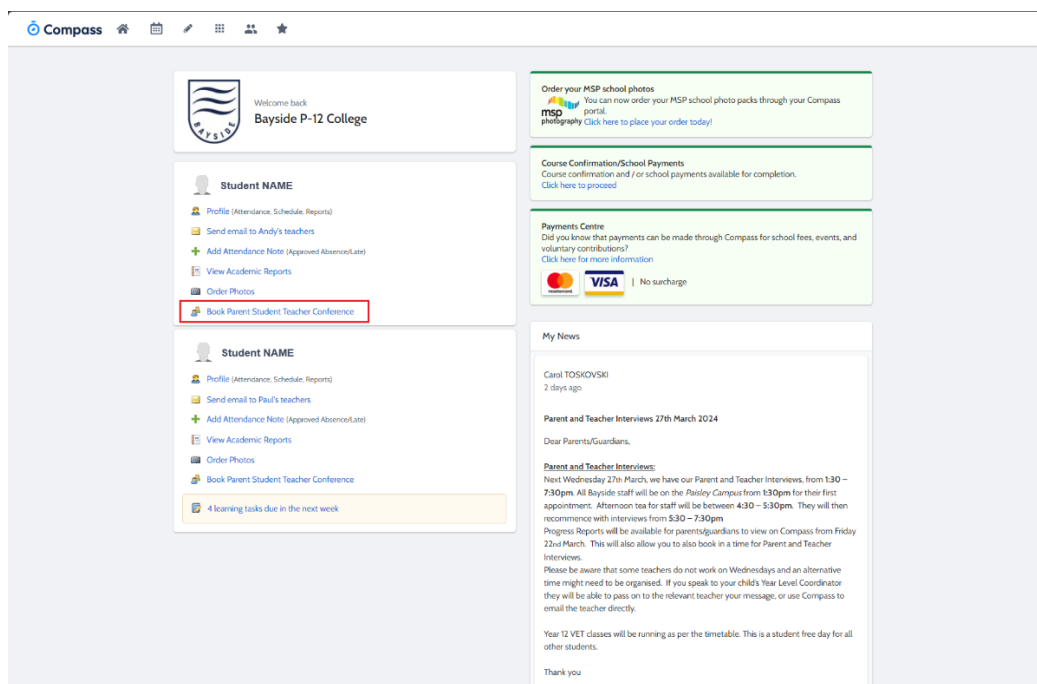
Compass

BAYSIDE

Welcome back
Bayside P-12 College

Student NAME
Profile (Attendance, Schedule, Reports)
Send email to Andy's teachers
Add Attendance Note (Approved Absence/Late)
View Academic Reports
Order Photos
Book Parent Student Teacher Conference

Student NAME
Profile (Attendance, Schedule, Reports)
Send email to Paul's teachers
Add Attendance Note (Approved Absence/Late)
View Academic Reports
Order Photos
Book Parent Student Teacher Conference

4 learning tasks due in the next week

Order your MSP school photos
msp photography
You can now order your MSP school photo packs through your Compass portal.
Click here to place your order today!

Course Confirmation/School Payments
Course confirmation and / or school payments available for completion.
Click here to proceed

Payments Centre
Did you know that payments can be made through Compass for school fees, events, and voluntary contributions?
Click here for more information
mastercard VISA | No surcharge

My News

Carol TOSKOVSKI
2 days ago

Parent and Teacher Interviews 27th March 2024

Dear Parents/Guardians,

Parent and Teacher Interviews:
Next Wednesday 27th March, we have our Parent and Teacher Interviews, from 1:30 – 7:30pm. All Bayside staff will be on the Paisley Campus from 1:30pm for their first appointment. Afternoon tea for staff will be between 4:30 – 5:30pm. They will then recommence with interviews from 5:30 – 7:30pm
Progress Reports will be available for parents/guardians to view on Compass from Friday 22nd March. This will also allow you to also book in a time for Parent and Teacher Interviews.
Please be aware that some teachers do not work on Wednesdays and an alternative time might need to be organised. If you speak to your child's Year Level Coordinator they will be able to pass on to the relevant teacher your message, or use Compass to email the teacher directly.

Year 12 VET classes will be running as per the timetable. This is a student free day for all other students.

Thank you